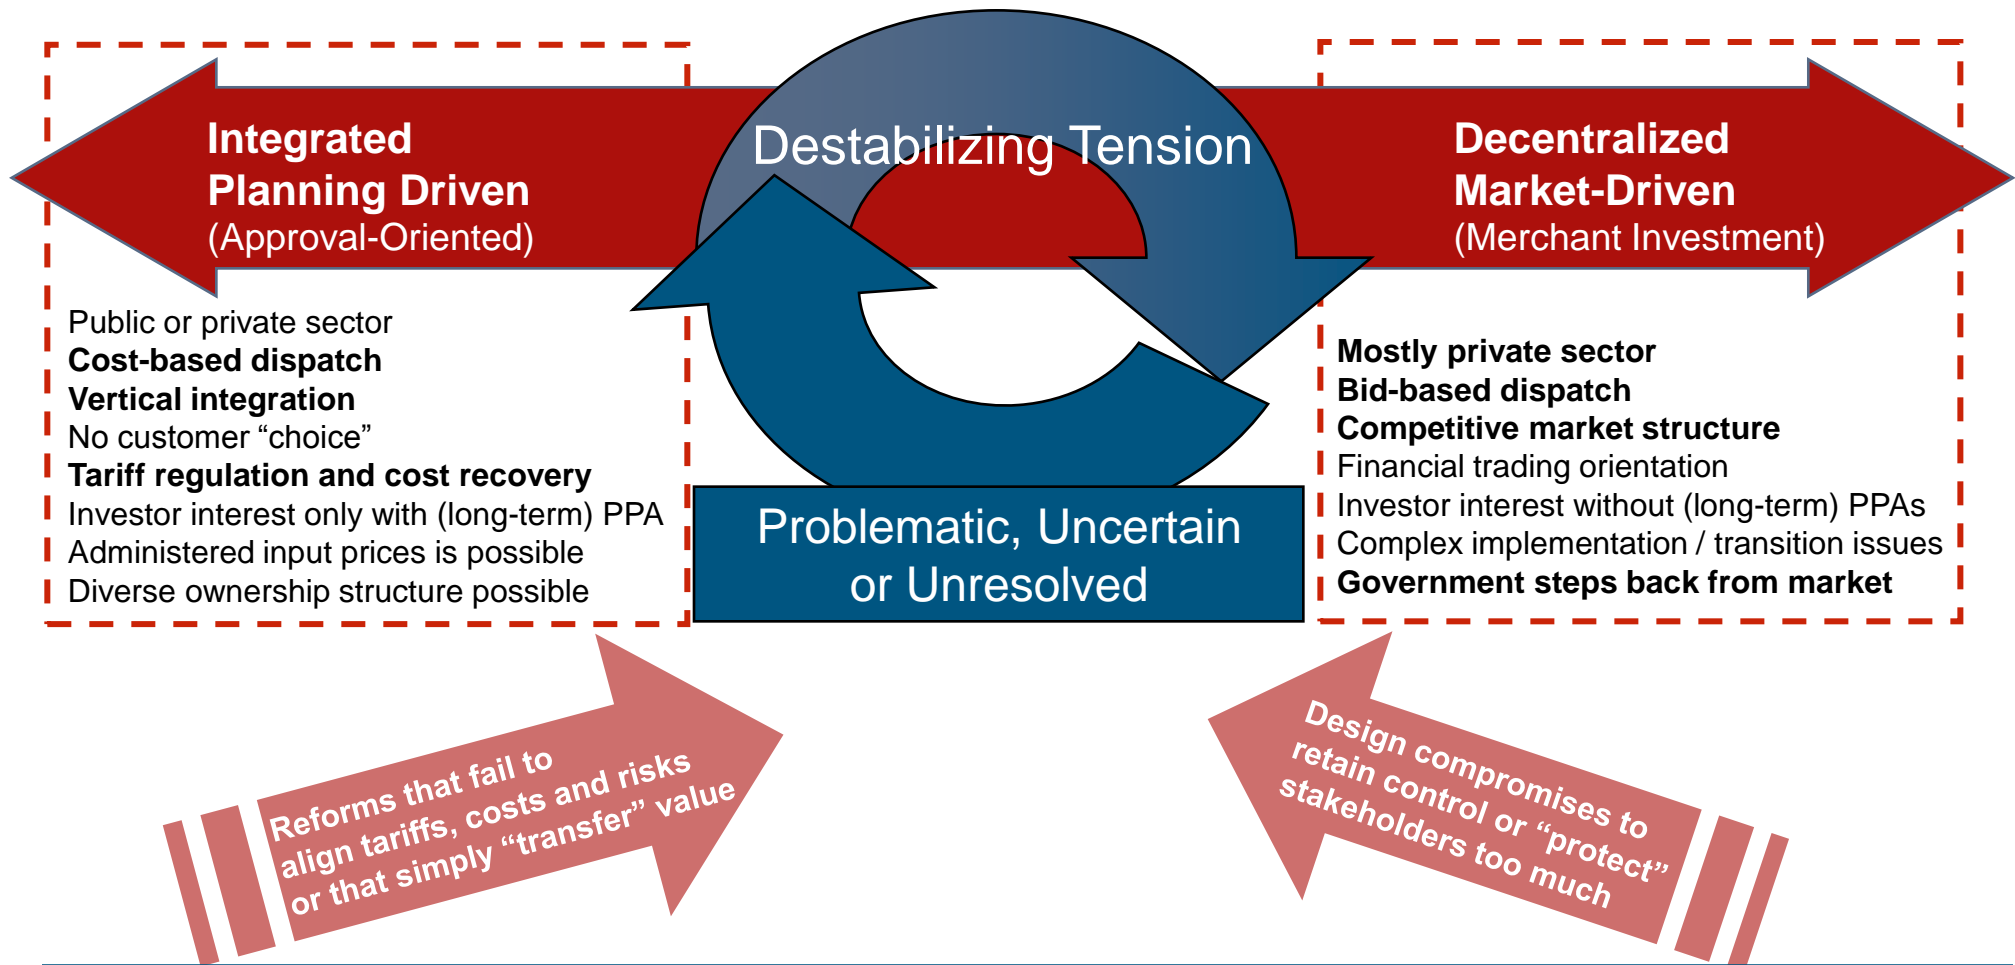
Integrated Planning Driven
(Approval-Oriented)

Destabilizing Tension

Decentralized Market-Driven
(Merchant Investment)

Public or private sector
Cost-based dispatch
Vertical integration
No customer “choice”
Tariff regulation and cost recovery
Investor interest only with (long-term) PPA
Administered input prices is possible
Diverse ownership structure possible

Problematic, Uncertain or Unresolved

Mostly private sector
Bid-based dispatch
Competitive market structure
Financial trading orientation
Investor interest without (long-term) PPAs
Complex implementation / transition issues
Government steps back from market

Reforms that fail to align tariffs, costs and risks or that simply “transfer” value

Design compromises to retain control or “protect” stakeholders too much